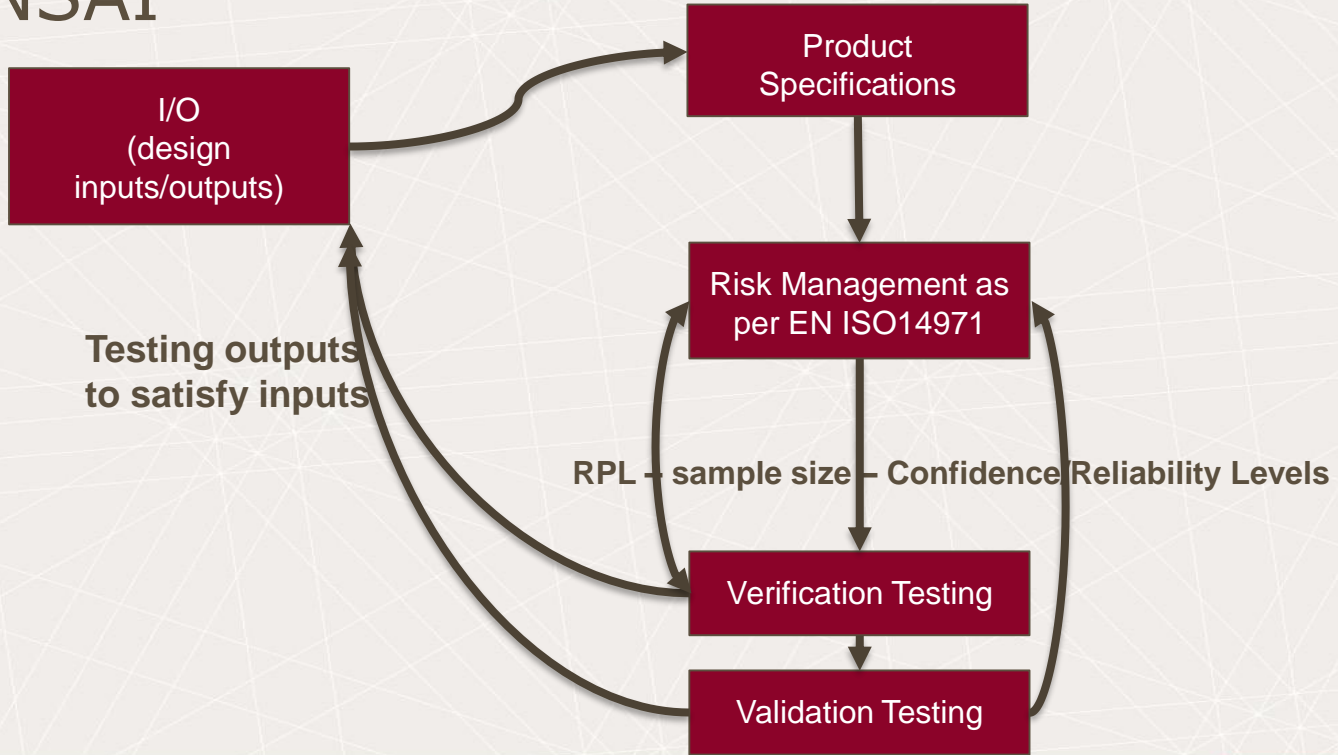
NSAI

I/O
(design
inputs/outputs)

Product
Specifications

Risk Management as
per EN ISO14971

Testing outputs
to satisfy inputs

RPL – sample size – Confidence/Reliability Levels

Verification Testing

Validation Testing